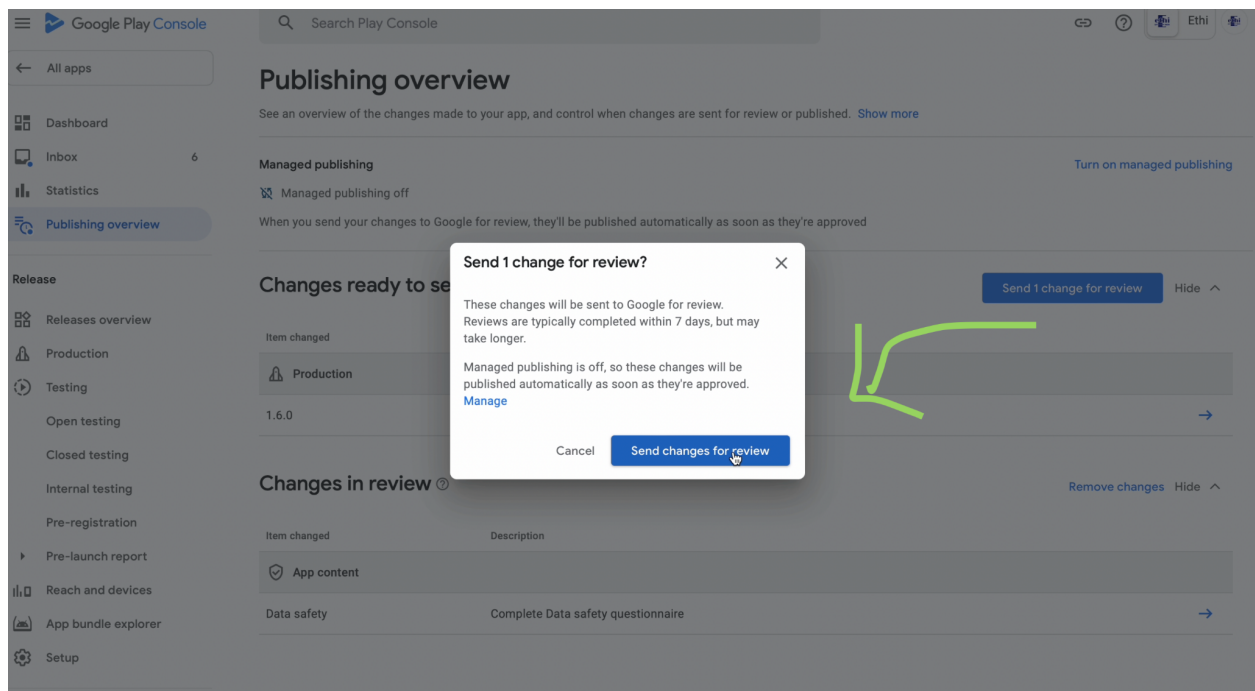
Google Play Console

Search Play Console

Ethi

All apps

Dashboard

Inbox 6

Statistics

Publishing overview

Release

Releases overview

Production

Testing

Open testing

Closed testing

Internal testing

Pre-registration

Pre-launch report

Reach and devices

App bundle explorer

Setup

Publishing overview

See an overview of the changes made to your app, and control when changes are sent for review or published. Show more

Managed publishing

Turn on managed publishing

Managed publishing off

When you send your changes to Google for review, they'll be published automatically as soon as they're approved

Changes ready to se

Send 1 change for review

Hide

Item changed

Production

1.6.0

Send 1 change for review?

These changes will be sent to Google for review. Reviews are typically completed within 7 days, but may take longer.

Managed publishing is off, so these changes will be published automatically as soon as they're approved. Manage

Cancel

Send changes for review

Changes in review

Remove changes Hide

| Item changed | Description |
|---|---|
| App content | |
| Data safety | Complete Data safety questionnaire |